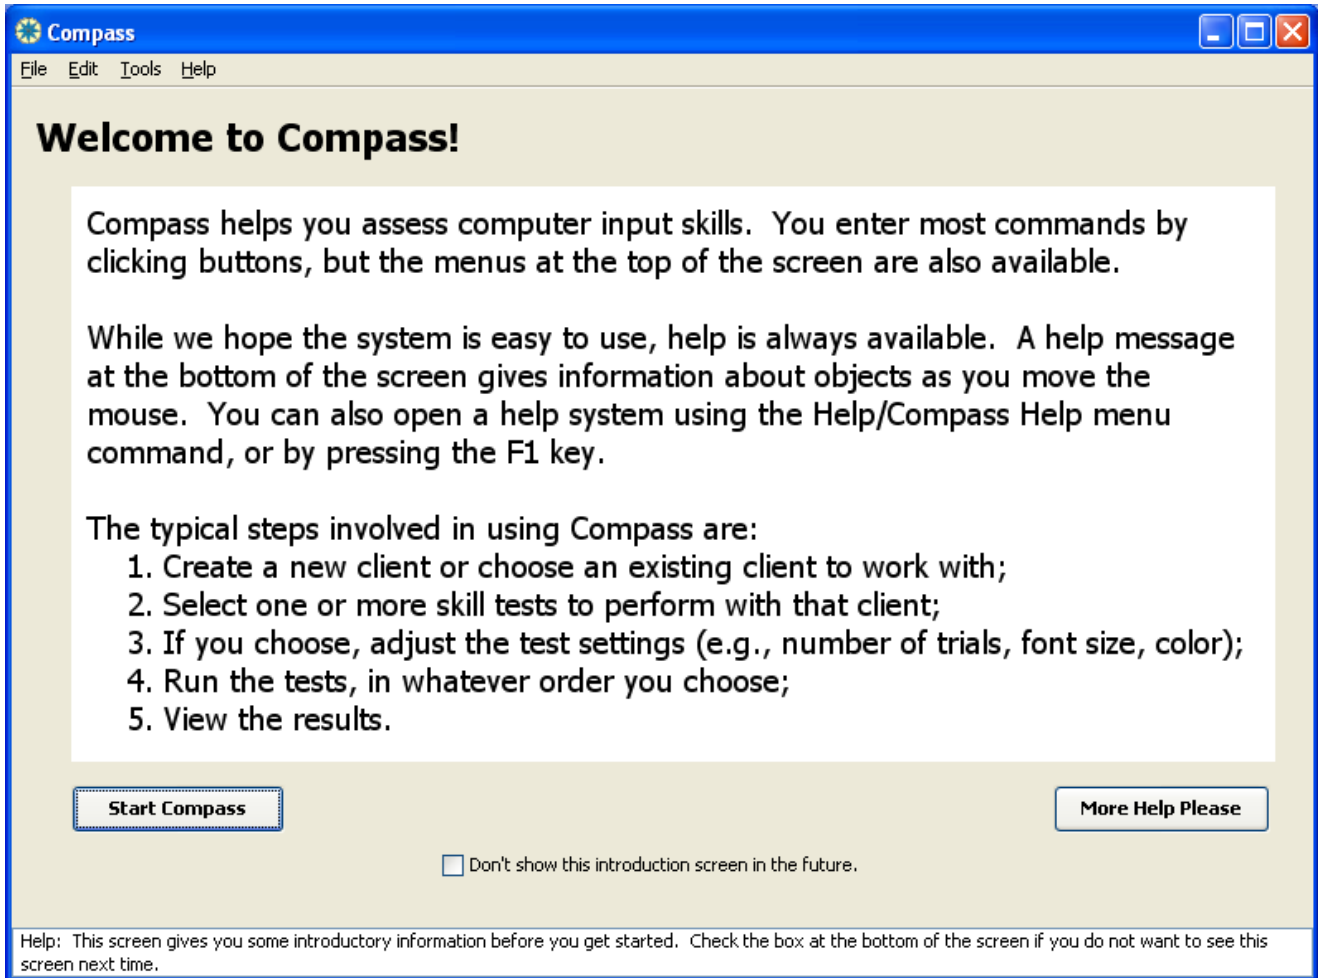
Compass

File Edit Tools Help

Welcome to Compass!

Compass helps you assess computer input skills. You enter most commands by clicking buttons, but the menus at the top of the screen are also available.

While we hope the system is easy to use, help is always available. A help message at the bottom of the screen gives information about objects as you move the mouse. You can also open a help system using the Help/Compass Help menu command, or by pressing the F1 key.

The typical steps involved in using Compass are:
1. Create a new client or choose an existing client to work with;
2. Select one or more skill tests to perform with that client;
3. If you choose, adjust the test settings (e.g., number of trials, font size, color);
4. Run the tests, in whatever order you choose;
5. View the results.

Start Compass

More Help Please

Don't show this introduction screen in the future.

Help: This screen gives you some introductory information before you get started. Check the box at the bottom of the screen if you do not want to see this screen next time.